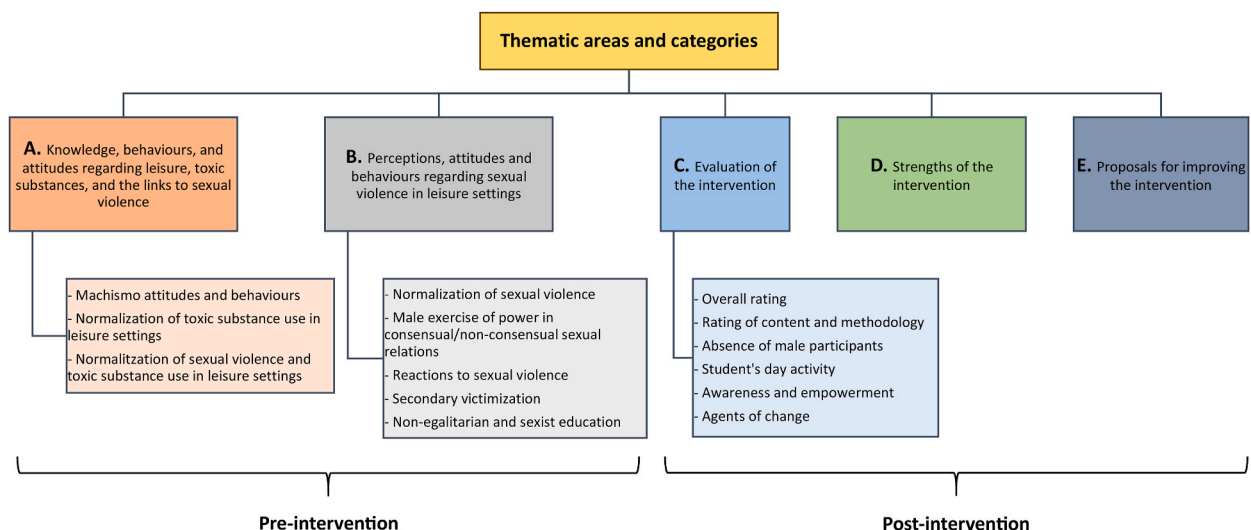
Thematic areas and categories

A. Knowledge, behaviours, and attitudes regarding leisure, toxic substances, and the links to sexual violence

- Machismo attitudes and behaviours
- Normalization of toxic substance use in leisure settings
- Normalitzation of sexual violence and toxic substance use in leisure settings

B. Perceptions, attitudes and behaviours regarding sexual violence in leisure settings

- Normalization of sexual violence
- Male exercise of power in consensual/non-consensual sexual relations
- Reactions to sexual violence
- Secondary victimization
- Non-egalitarian and sexist education

C. Evaluation of the intervention

- Overall rating
- Rating of content and methodology
- Absence of male participants
- Student's day activity
- Awareness and empowerment
- Agents of change

D. Strengths of the intervention

E. Proposals for improving the intervention

Pre-intervention

Post-intervention